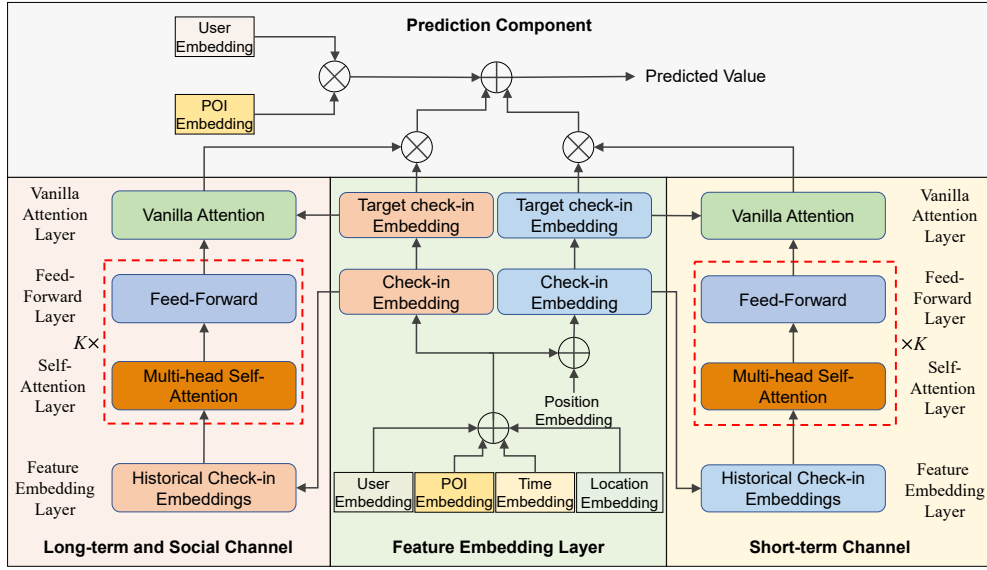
Prediction Component

User Embedding

POI Embedding

Predicted Value

Vanilla Attention Layer

Vanilla Attention

Target check-in Embedding

Target check-in Embedding

Vanilla Attention

Vanilla Attention Layer

Feed-Forward Layer

Feed-Forward

Check-in Embedding

Check-in Embedding

Feed-Forward

Feed-Forward Layer

$K\times$

$\times K$

Self-Attention Layer

Multi-head Self-Attention

Position Embedding

Multi-head Self-Attention

Self-Attention Layer

Feature Embedding Layer

Historical Check-in Embeddings

User Embedding

POI Embedding

Time Embedding

Location Embedding

Historical Check-in Embeddings

Feature Embedding Layer

Long-term and Social Channel

Feature Embedding Layer

Short-term Channel